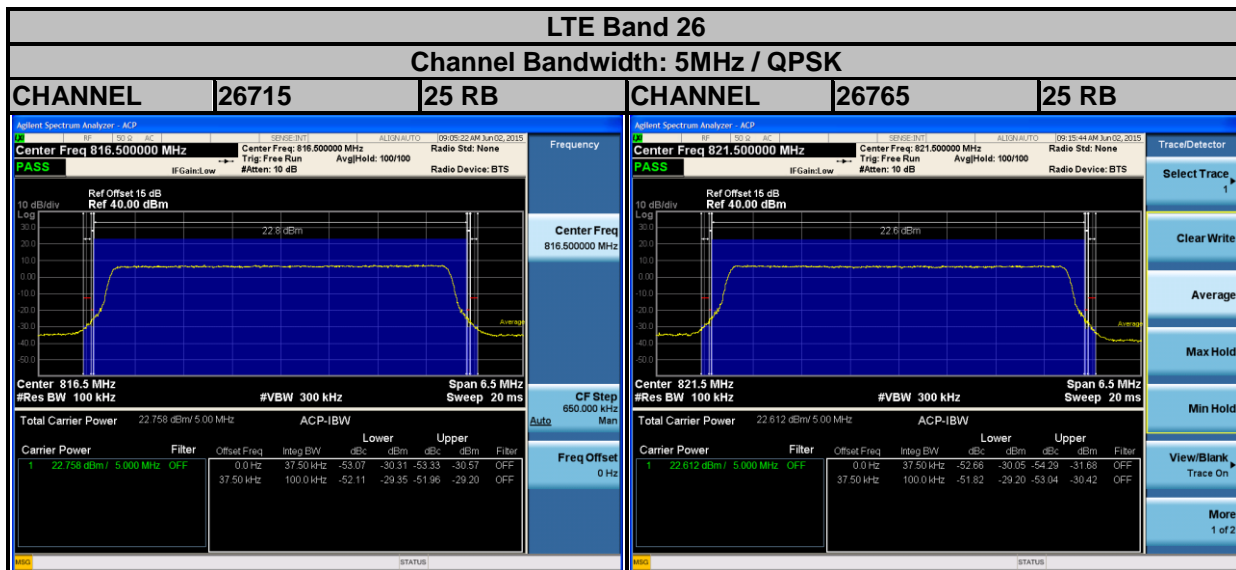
LTE Band 26

Channel Bandwidth: 5MHz / QPSK

| CHANNEL | 26715 | 25 RB | CHANNEL | 26765 | 25 RB |
|---|---|---|---|---|---|

Agilent Spectrum Analyzer - ACP
RF 50 Ω AC SENSE:INT ALIGN AUTO 09:05:22 AM Jun 02, 2015
Center Freq 816.500000 MHz
Center Freq: 816.500000 MHz Trig: Free Run Avg|Hold: 100/100 #Atten: 10 dB
Radio Std: None Radio Device: BTS
PASS IFGain:Low
Ref Offset 15 dB
10 dB/div Ref 40.00 dBm
Log
30.0 20.0 10.0 0.00 -10.0 -20.0 -30.0 -40.0 -50.0
22.8 dBm
Average
Center 816.5 MHz Span 6.5 MHz
#Res BW 100 kHz #VBW 300 kHz Sweep 20 ms
Total Carrier Power 22.758 dBm/ 5.00 MHz ACP-IBW
Carrier Power Filter
1 22.758 dBm / 5.000 MHz OFF

| Offset Freq | Integ BW | Lower dBc | Lower dBm | Upper dBc | Upper dBm | Filter |
|---|---|---|---|---|---|---|
| 0.0 Hz | 37.50 kHz | -53.07 | -30.31 | -53.33 | -30.57 | OFF |
| 37.50 kHz | 100.0 kHz | -52.11 | -29.35 | -51.96 | -29.20 | OFF |

Frequency
Center Freq 816.500000 MHz
CF Step 650.000 kHz Auto Man
Freq Offset 0 Hz
MSG STATUS

Agilent Spectrum Analyzer - ACP
RF 50 Ω AC SENSE:INT ALIGN AUTO 09:15:44 AM Jun 02, 2015
Center Freq 821.500000 MHz
Center Freq: 821.500000 MHz Trig: Free Run Avg|Hold: 100/100 #Atten: 10 dB
Radio Std: None Radio Device: BTS
PASS IFGain:Low
Ref Offset 15 dB
10 dB/div Ref 40.00 dBm
Log
30.0 20.0 10.0 0.00 -10.0 -20.0 -30.0 -40.0 -50.0
22.6 dBm
Average
Center 821.5 MHz Span 6.5 MHz
#Res BW 100 kHz #VBW 300 kHz Sweep 20 ms
Total Carrier Power 22.612 dBm/ 5.00 MHz ACP-IBW
Carrier Power Filter
1 22.612 dBm / 5.000 MHz OFF

| Offset Freq | Integ BW | Lower dBc | Lower dBm | Upper dBc | Upper dBm | Filter |
|---|---|---|---|---|---|---|
| 0.0 Hz | 37.50 kHz | -52.66 | -30.05 | -54.29 | -31.68 | OFF |
| 37.50 kHz | 100.0 kHz | -51.82 | -29.20 | -53.04 | -30.42 | OFF |

Trace/Detector
Select Trace 1
Clear Write
Average
Max Hold
Min Hold
View/Blank Trace On
More 1 of 2
MSG STATUS